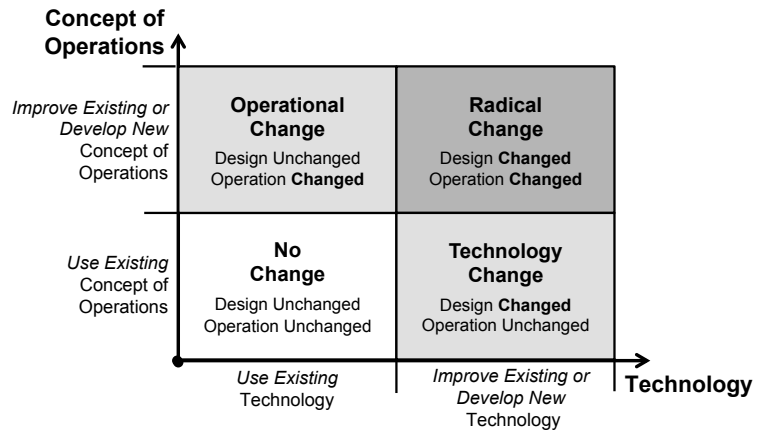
Concept of Operations

Improve Existing or Develop New Concept of Operations

Operational Change
Design Unchanged
Operation Changed

Radical Change
Design Changed
Operation Changed

Use Existing Concept of Operations

No Change
Design Unchanged
Operation Unchanged

Technology Change
Design Changed
Operation Unchanged

Use Existing Technology

Improve Existing or Develop New Technology

Technology